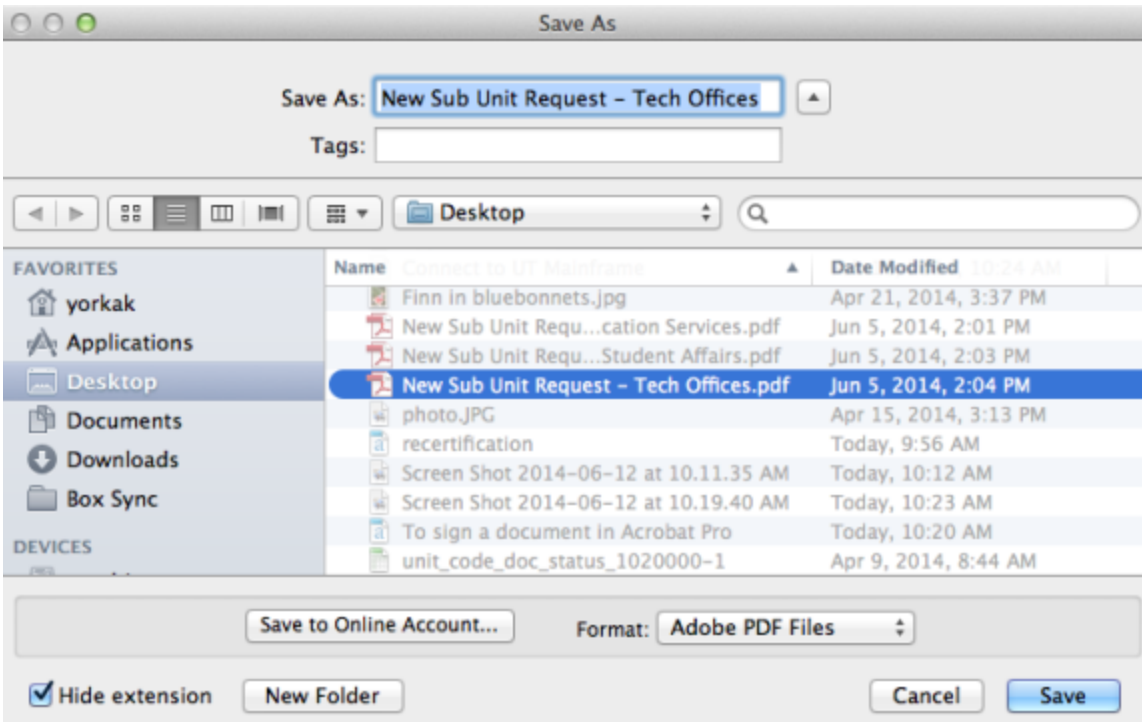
Save As

Save As: New Sub Unit Request - Tech Offices

Tags:

Desktop

FAVORITES
yorkak
Applications
Desktop
Documents
Downloads
Box Sync
DEVICES

| Name | Date Modified |
|---|---|
| Connect to UT Mainframe | 10:24 AM |
| Finn in bluebonnets.jpg | Apr 21, 2014, 3:37 PM |
| New Sub Unit Requ...cation Services.pdf | Jun 5, 2014, 2:01 PM |
| New Sub Unit Requ...Student Affairs.pdf | Jun 5, 2014, 2:03 PM |
| New Sub Unit Request - Tech Offices.pdf | Jun 5, 2014, 2:04 PM |
| photo.JPG | Apr 15, 2014, 3:13 PM |
| recertification | Today, 9:56 AM |
| Screen Shot 2014-06-12 at 10.11.35 AM | Today, 10:12 AM |
| Screen Shot 2014-06-12 at 10.19.40 AM | Today, 10:23 AM |
| To sign a document in Acrobat Pro | Today, 10:20 AM |
| unit_code_doc_status_1020000-1 | Apr 9, 2014, 8:44 AM |

Save to Online Account...
Format: Adobe PDF Files

Hide extension
New Folder
Cancel
Save